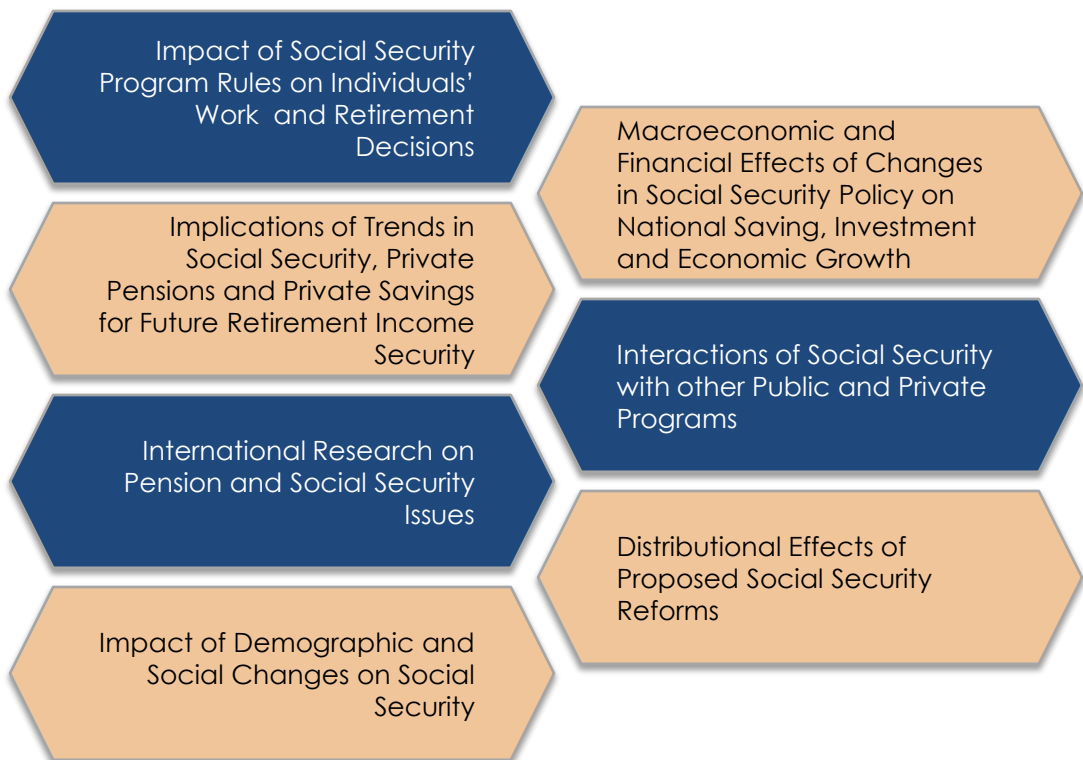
Impact of Social Security Program Rules on Individuals' Work and Retirement Decisions

Implications of Trends in Social Security, Private Pensions and Private Savings for Future Retirement Income Security

International Research on Pension and Social Security Issues

Impact of Demographic and Social Changes on Social Security

Macroeconomic and Financial Effects of Changes in Social Security Policy on National Saving, Investment and Economic Growth

Interactions of Social Security with other Public and Private Programs

Distributional Effects of Proposed Social Security Reforms